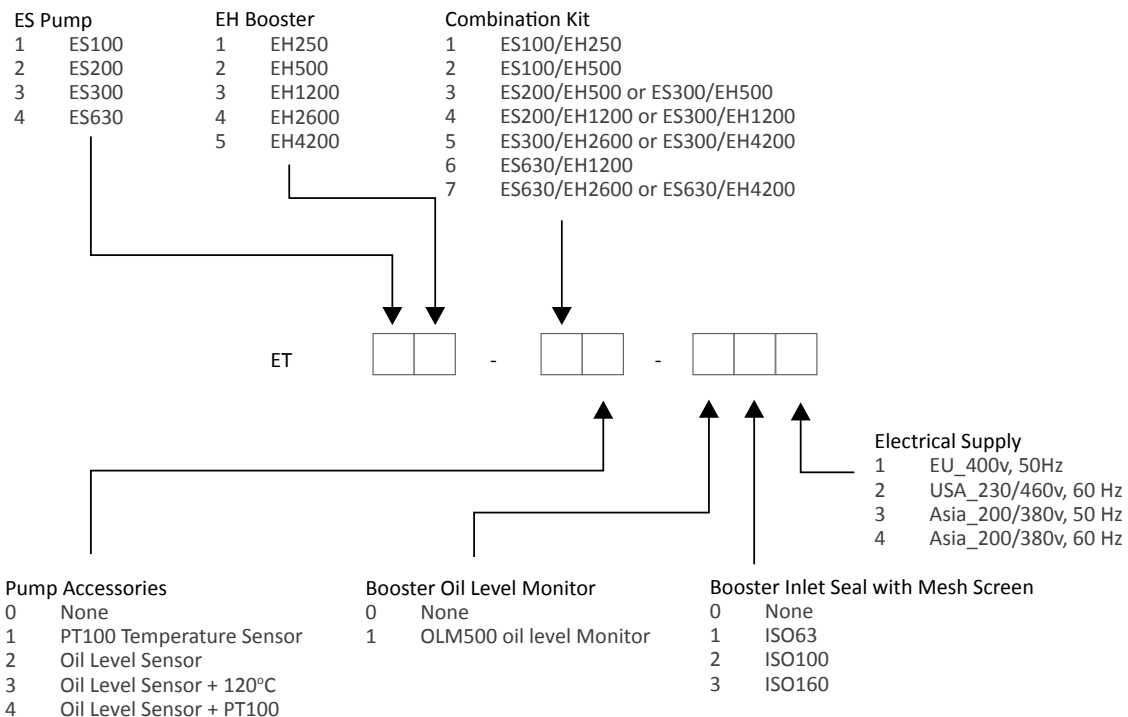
ES Pump
1 ES100
2 ES200
3 ES300
4 ES630

EH Booster
1 EH250
2 EH500
3 EH1200
4 EH2600
5 EH4200

Combination Kit
1 ES100/EH250
2 ES100/EH500
3 ES200/EH500 or ES300/EH500
4 ES200/EH1200 or ES300/EH1200
5 ES300/EH2600 or ES300/EH4200
6 ES630/EH1200
7 ES630/EH2600 or ES630/EH4200

ET - -

Electrical Supply
1 EU_400v, 50Hz
2 USA_230/460v, 60 Hz
3 Asia_200/380v, 50 Hz
4 Asia_200/380v, 60 Hz

Pump Accessories
0 None
1 PT100 Temperature Sensor
2 Oil Level Sensor
3 Oil Level Sensor + 120$^o$C
4 Oil Level Sensor + PT100

Booster Oil Level Monitor
0 None
1 OLM500 oil level Monitor

Booster Inlet Seal with Mesh Screen
0 None
1 ISO63
2 ISO100
3 ISO160